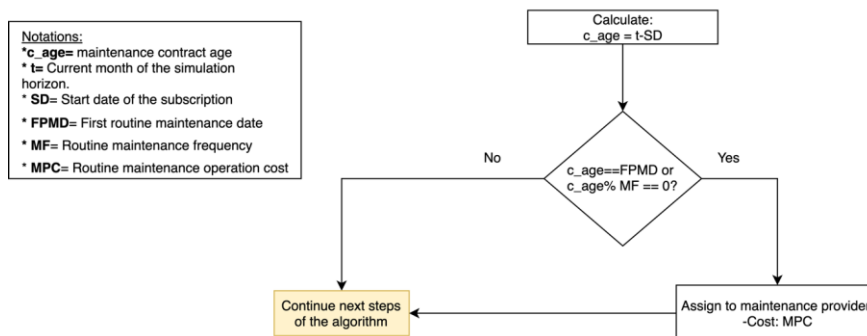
Notations:
*c_age= maintenance contract age
* t= Current month of the simulation horizon.
* SD= Start date of the subscription
* FPMD= First routine maintenance date
* MF= Routine maintenance frequency
* MPC= Routine maintenance operation cost

Calculate:
c_age = t-SD

No

Yes

c_age==FPMD or c_age% MF == 0?

Continue next steps of the algorithm

Assign to maintenance provider
-Cost: MPC